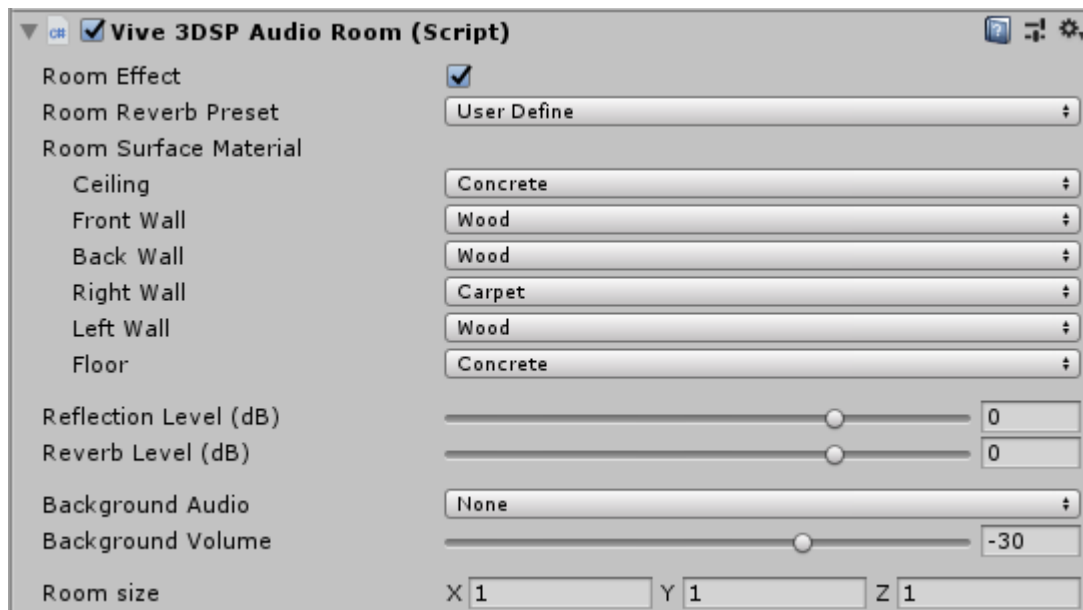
Vive 3DSP Audio Room (Script)

Room Effect

Room Reverb Preset | User Define

Room Surface Material

Ceiling | Concrete

Front Wall | Wood

Back Wall | Wood

Right Wall | Carpet

Left Wall | Wood

Floor | Concrete

Reflection Level (dB) | 0

Reverb Level (dB) | 0

Background Audio | None

Background Volume | -30

Room size | X 1 | Y 1 | Z 1